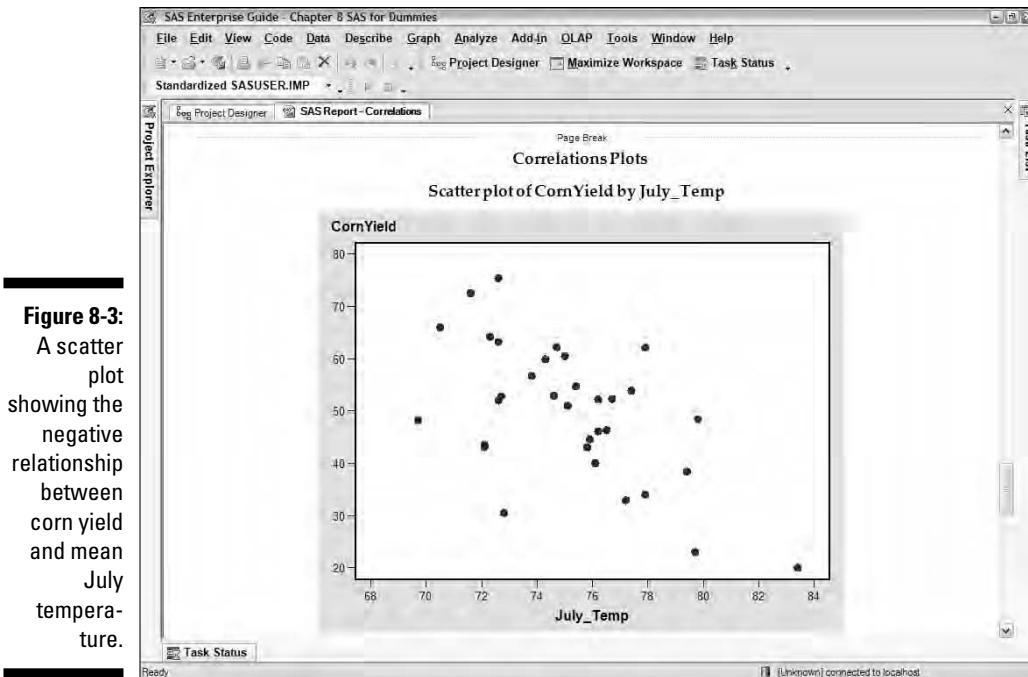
Figure 8-3: A scatter plot showing the negative relationship between corn yield and mean July temperature.

SAS Enterprise Guide - Chapter 8 SAS for Dummies

File Edit View Code Data Describe Graph Analyze Add-In OLAP Tools Window Help

Project Designer Maximize Workspace Task Status

Standardized SASUSER.IMP

Project Designer SAS Report - Correlations

Project Explorer

Page Break

Correlations Plots

Scatter plot of CornYield by July_Temp

CornYield

80
70
60
50
40
30
20

68 70 72 74 76 78 80 82 84

July_Temp

Task Status

Ready

(Unknown) connected to localhost